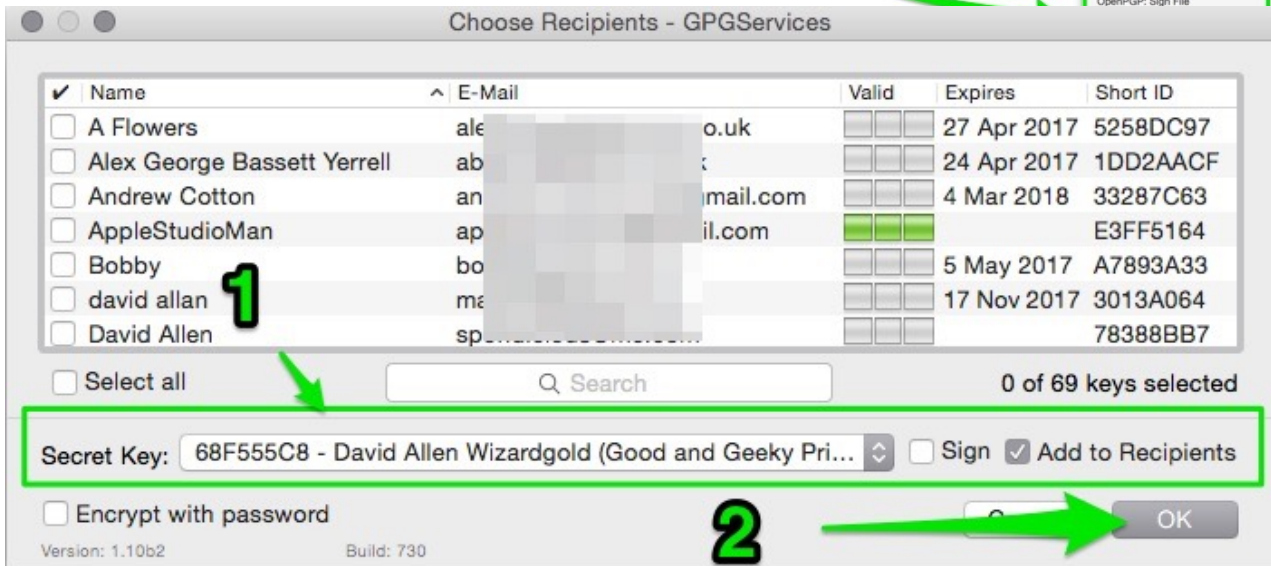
OpenPGP: Sign File

Choose Recipients - GPGServices

| ✔ | Name | E-Mail | Valid | Expires | Short ID |
|---|---|---|---|---|---|
| ☐ | A Flowers | ale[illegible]o.uk | | 27 Apr 2017 | 5258DC97 |
| ☐ | Alex George Bassett Yerrell | ab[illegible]k | | 24 Apr 2017 | 1DD2AACF |
| ☐ | Andrew Cotton | an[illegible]gmail.com | | 4 Mar 2018 | 33287C63 |
| ☐ | AppleStudioMan | ap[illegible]il.com | | | E3FF5164 |
| ☐ | Bobby | bo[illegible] | | 5 May 2017 | A7893A33 |
| ☐ | david allan | ma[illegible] | | 17 Nov 2017 | 3013A064 |
| ☐ | David Allen | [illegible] | | | 78388BB7 |

1

Select all

Search

0 of 69 keys selected

Secret Key: 68F555C8 - David Allen Wizardgold (Good and Geeky Pri...

Sign

Add to Recipients

Encrypt with password

2

OK

Version: 1.10b2

Build: 730